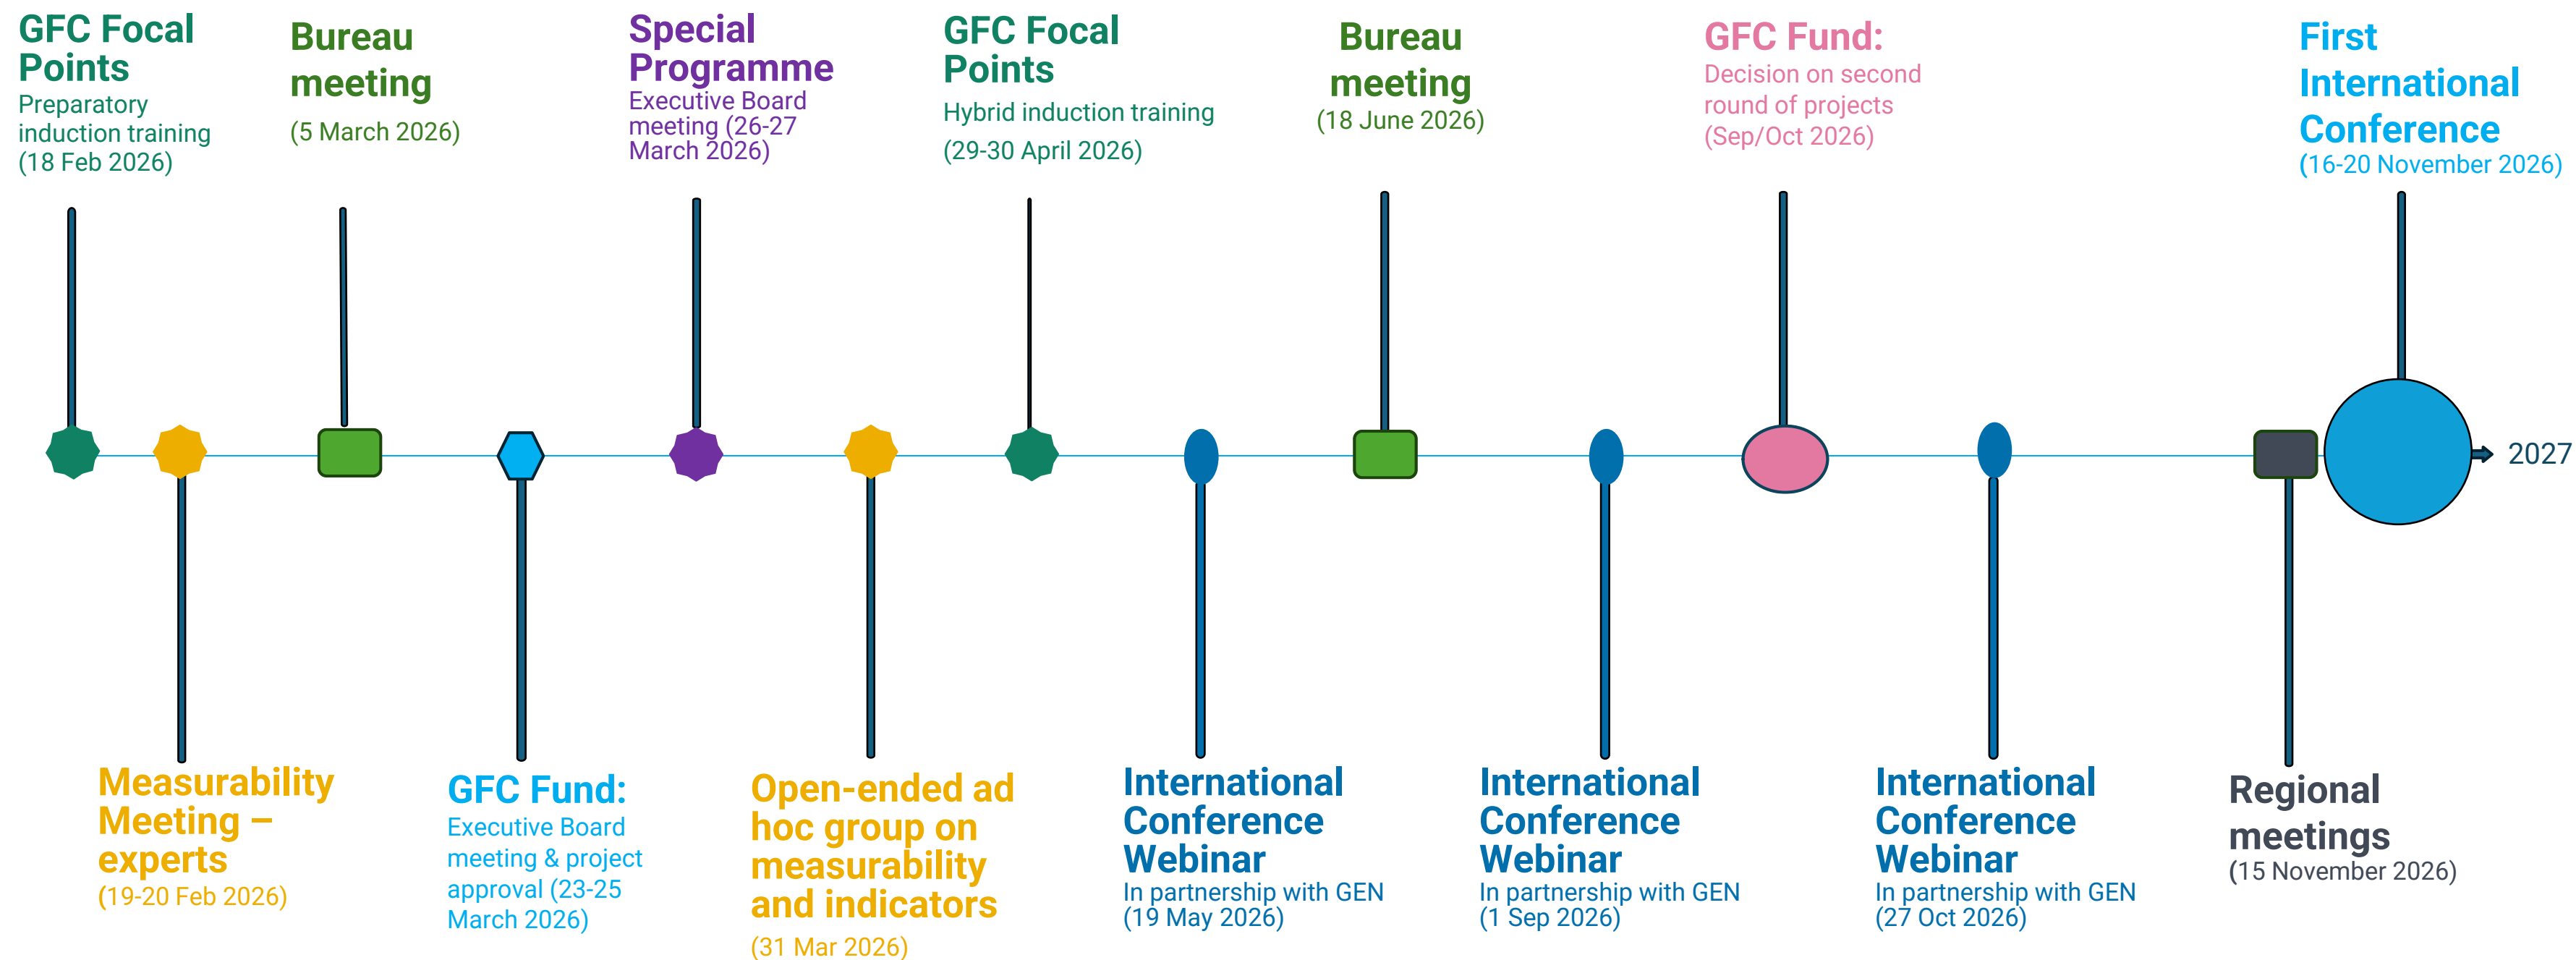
GFC Focal Points
Preparatory induction training (18 Feb 2026)

Measurability Meeting – experts
(19-20 Feb 2026)

Bureau meeting
(5 March 2026)

GFC Fund:
Executive Board meeting & project approval (23-25 March 2026)

Special Programme
Executive Board meeting (26-27 March 2026)

Open-ended ad hoc group on measurability and indicators
(31 Mar 2026)

GFC Focal Points
Hybrid induction training
(29-30 April 2026)

International Conference Webinar
In partnership with GEN (19 May 2026)

Bureau meeting
(18 June 2026)

International Conference Webinar
In partnership with GEN (1 Sep 2026)

GFC Fund:
Decision on second round of projects (Sep/Oct 2026)

International Conference Webinar
In partnership with GEN (27 Oct 2026)

Regional meetings
(15 November 2026)

First International Conference
(16-20 November 2026)

2027